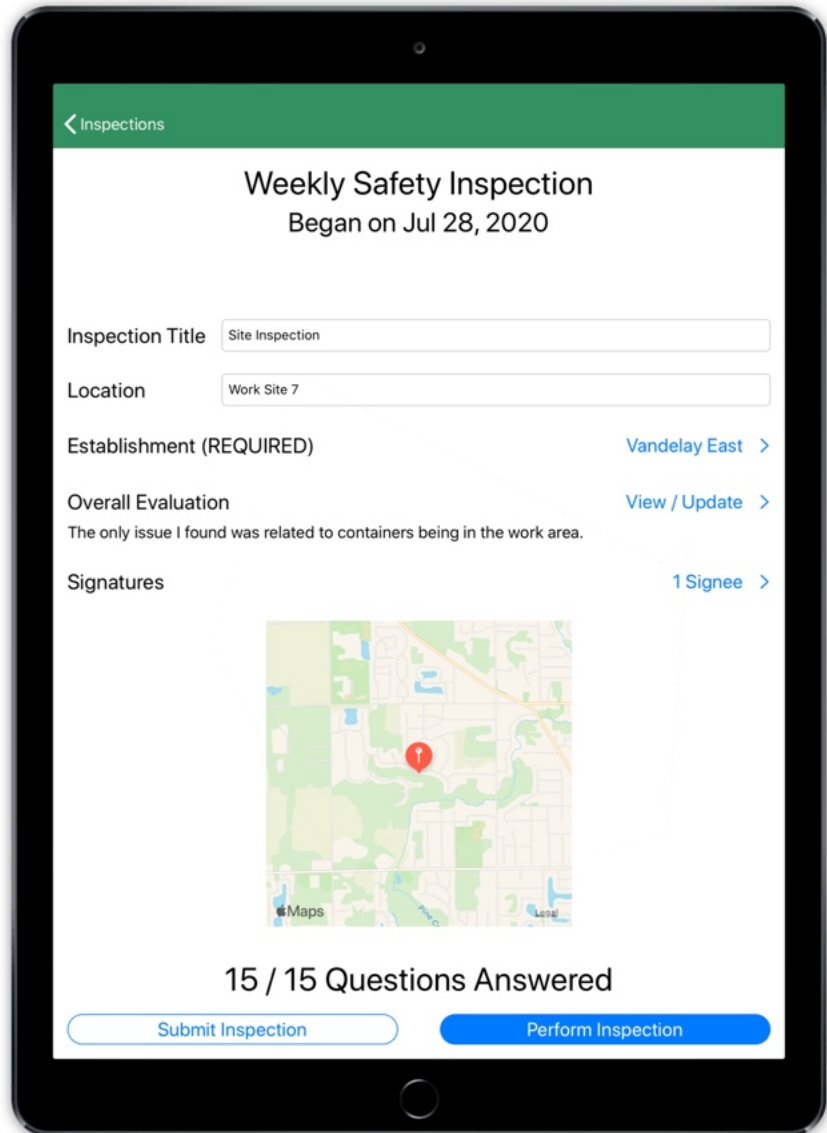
< Inspections

Weekly Safety Inspection
Began on Jul 28, 2020

Inspection Title Site Inspection

Location Work Site 7

Establishment (REQUIRED) Vandelay East >

Overall Evaluation View / Update >
The only issue I found was related to containers being in the work area.

Signatures 1 Signee >

Maps Legal

15 / 15 Questions Answered

Submit Inspection Perform Inspection